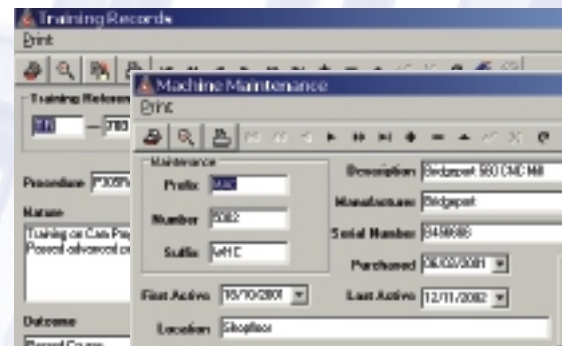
Training Records
Print
Training Reference
Procedure P305
Nature
Training on Cam Pro
Passed advanced co
Outcome
Passed Course

Machine Maintenance
Print
Maintenance
Prefix MAC
Number 2082
Suffix MILL
Description Bridgeport 900 CNC Mill
Manufacturer Bridgeport
Serial Number 8456686
Purchased 06/02/2001
First Active 16/10/2001
Last Active 12/11/2002
Location Shopfloor